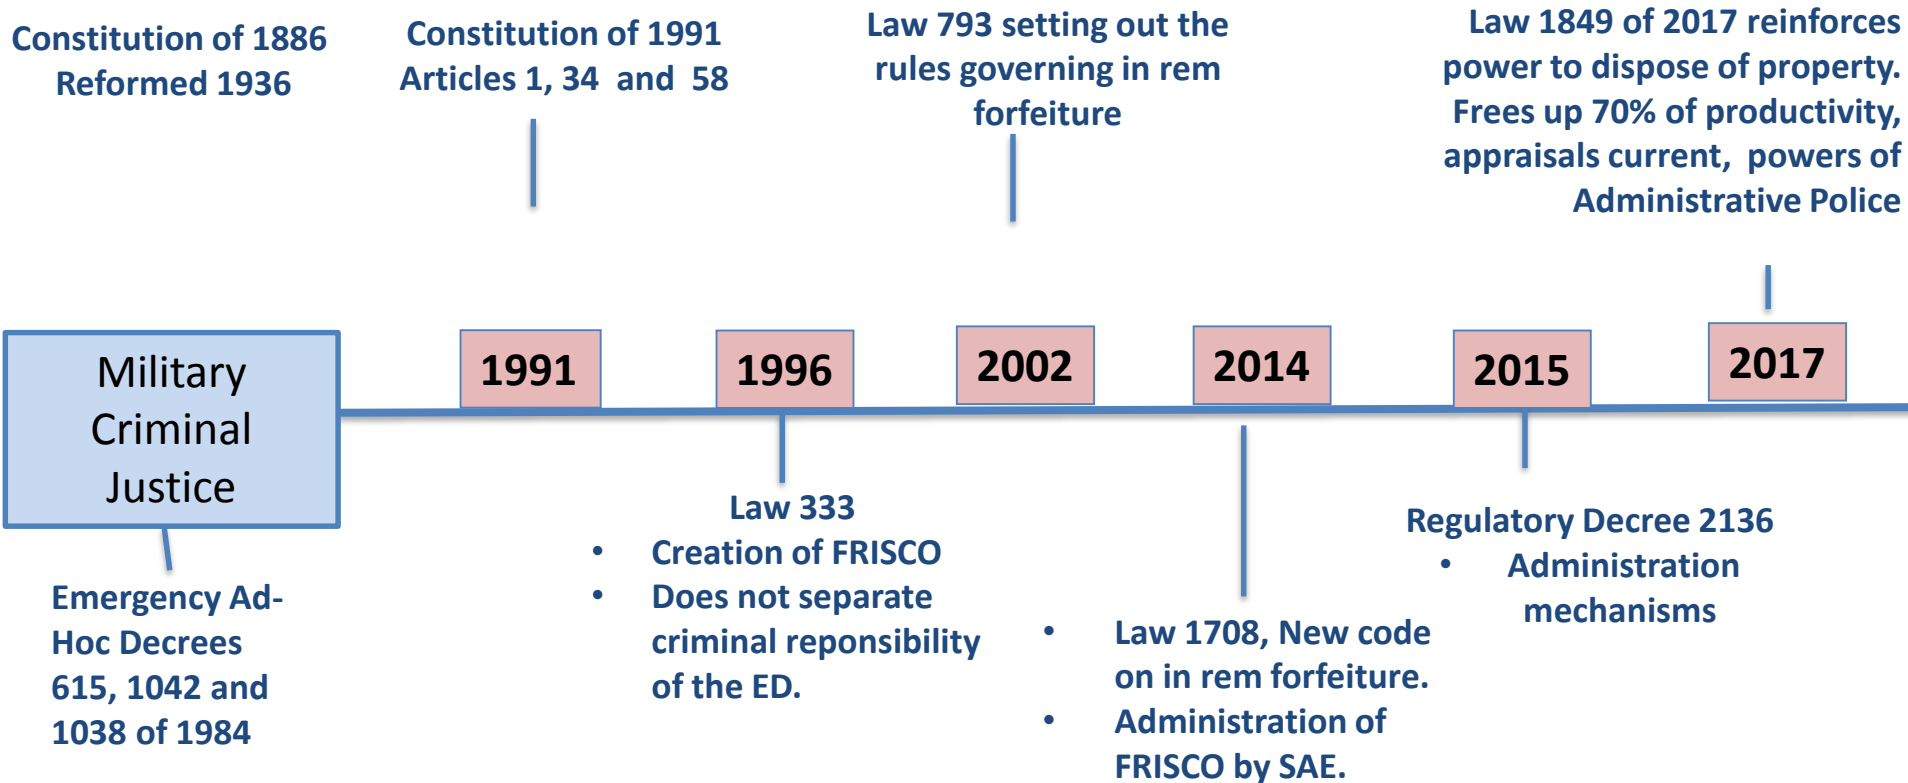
Constitution of 1886
Reformed 1936

Constitution of 1991
Articles 1, 34 and 58

Law 793 setting out the rules governing in rem forfeiture

Law 1849 of 2017 reinforces power to dispose of property. Frees up 70% of productivity, appraisals current, powers of Administrative Police

Military Criminal Justice

1991

1996

2002

2014

2015

2017

Emergency Ad-Hoc Decrees 615, 1042 and 1038 of 1984

Law 333
• Creation of FRISCO
• Does not separate criminal reponsibility of the ED.

• Law 1708, New code on in rem forfeiture.
• Administration of FRISCO by SAE.

Regulatory Decree 2136
• Administration mechanisms